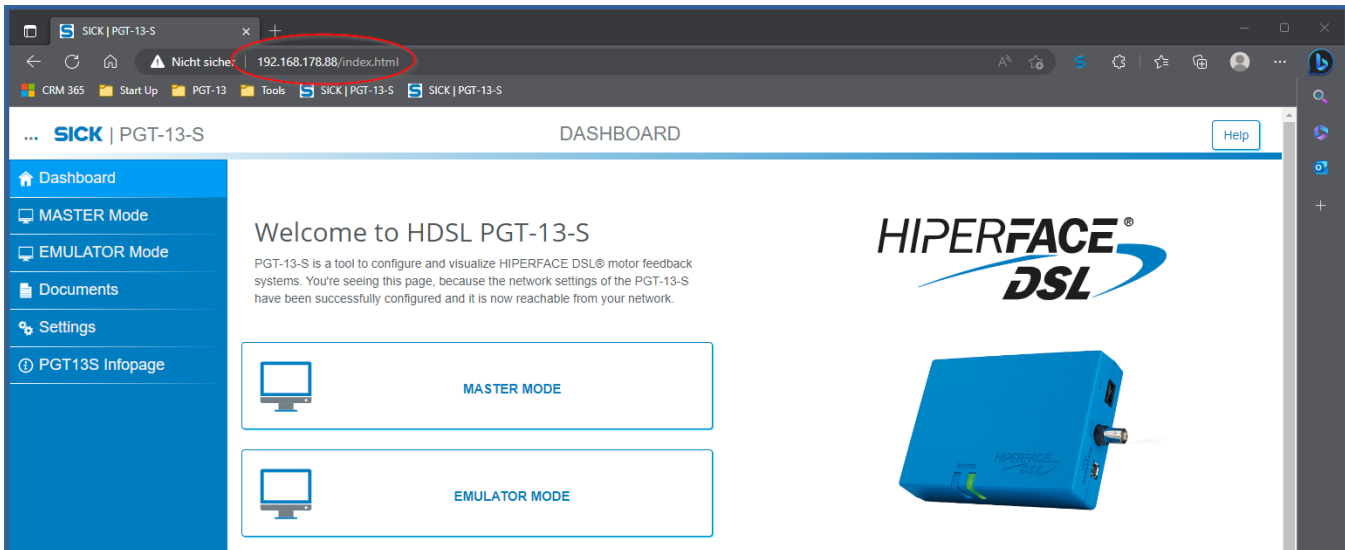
SICK | PGT-13-S

Nicht sicher | 192.168.178.88/index.html

CRM 365 Start Up PGT-13 Tools SICK | PGT-13-S SICK | PGT-13-S

... SICK | PGT-13-S

DASHBOARD

Help

Dashboard

MASTER Mode

EMULATOR Mode

Documents

Settings

PGT13S Infopage

Welcome to HDSL PGT-13-S

PGT-13-S is a tool to configure and visualize HIPERFACE DSL® motor feedback systems. You're seeing this page, because the network settings of the PGT-13-S have been successfully configured and it is now reachable from your network.

MASTER MODE

EMULATOR MODE

HIPERFACE® DSL

HIPERFACE DSL